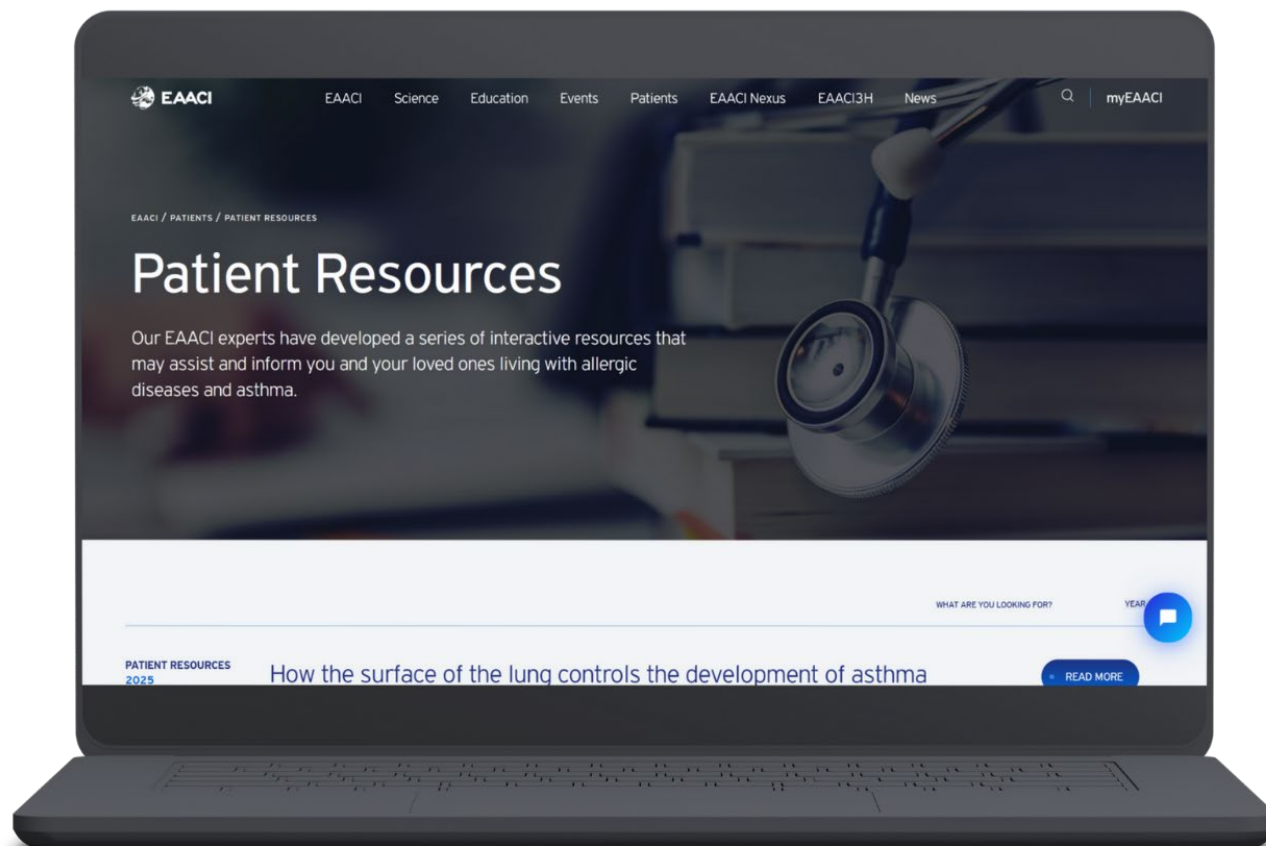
EAACI

EAACI Science Education Events Patients EAACI Nexus EAACI3H News myEAACI

EAACI / PATIENTS / PATIENT RESOURCES

Patient Resources

Our EAACI experts have developed a series of interactive resources that may assist and inform you and your loved ones living with allergic diseases and asthma.

WHAT ARE YOU LOOKING FOR? YEAR

PATIENT RESOURCES
2025

How the surface of the lung controls the development of asthma

READ MORE